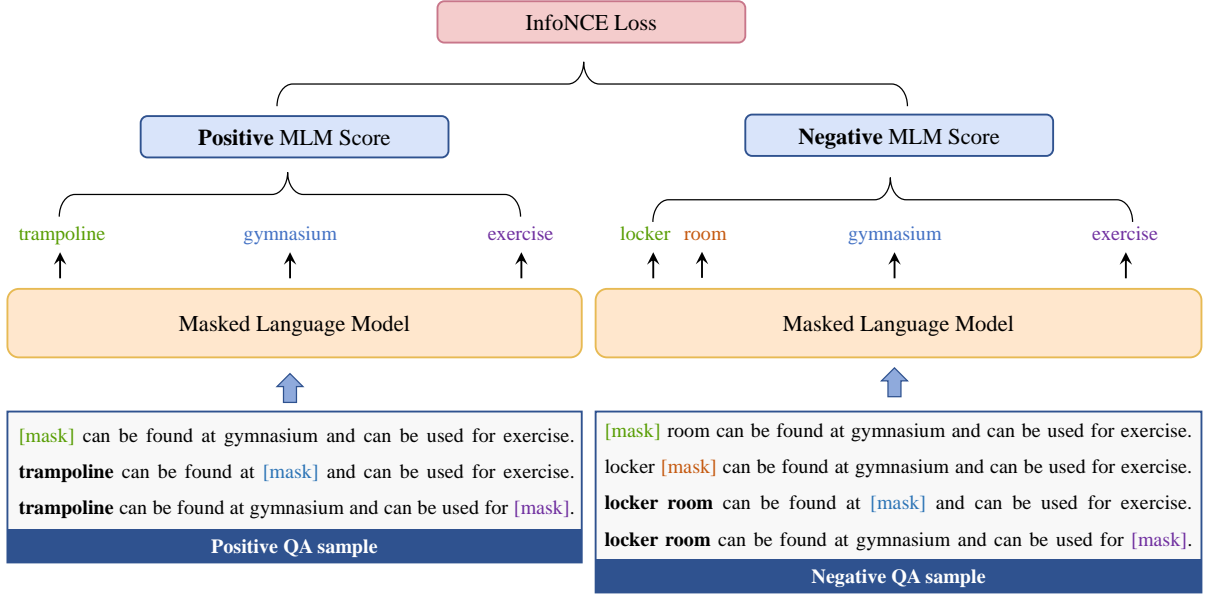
InfoNCE Loss

Positive MLM Score

Negative MLM Score

trampoline

gymnasium

exercise

locker

room

gymnasium

exercise

Masked Language Model

Masked Language Model

[mask] can be found at gymnasium and can be used for exercise.

trampoline can be found at [mask] and can be used for exercise.

trampoline can be found at gymnasium and can be used for [mask].

Positive QA sample

[mask] room can be found at gymnasium and can be used for exercise.

locker [mask] can be found at gymnasium and can be used for exercise.

locker room can be found at [mask] and can be used for exercise.

locker room can be found at gymnasium and can be used for [mask].

Negative QA sample